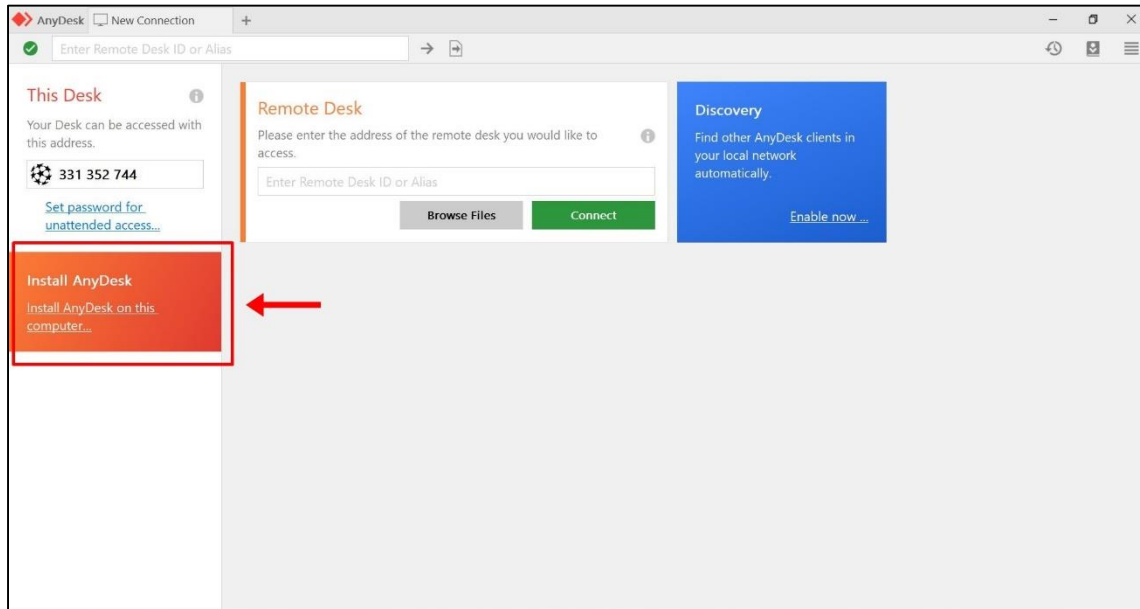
AnyDesk New Connection +

Enter Remote Desk ID or Alias

This Desk

Your Desk can be accessed with this address.

331 352 744

Set password for unattended access...

Install AnyDesk

Install AnyDesk on this computer...

Remote Desk

Please enter the address of the remote desk you would like to access.

Enter Remote Desk ID or Alias

Browse Files

Connect

Discovery

Find other AnyDesk clients in your local network automatically.

Enable now ...